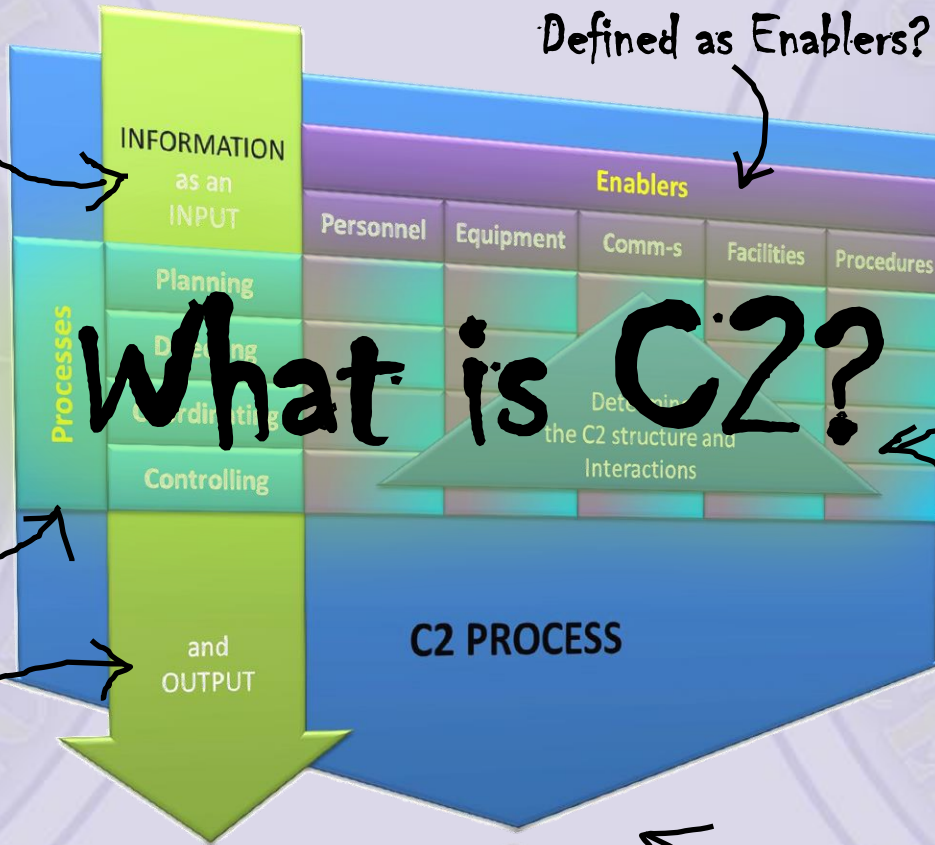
Defined as Enablers?

INFORMATION as an INPUT

Enablers

Personnel | Equipment | Comm-s | Facilities | Procedures

Processes

Planning

Di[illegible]ng

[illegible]rdinating

Controlling

What is C2?

Dete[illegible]in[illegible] the C2 structure and Interactions

C2 PROCESS

and OUTPUT